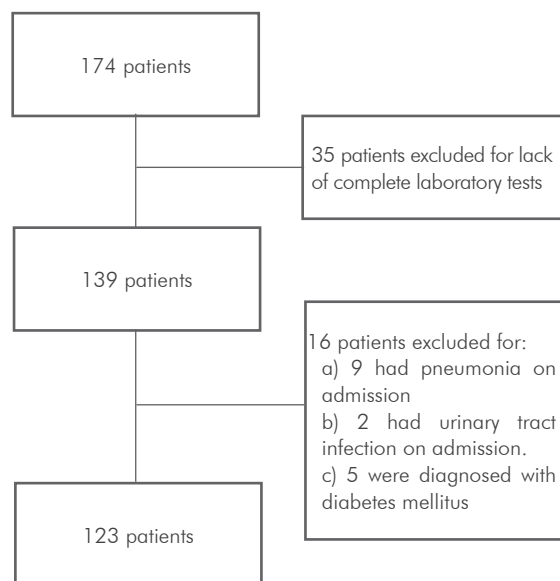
174 patients

35 patients excluded for lack of complete laboratory tests

139 patients

16 patients excluded for:
a) 9 had pneumonia on admission
b) 2 had urinary tract infection on admission.
c) 5 were diagnosed with diabetes mellitus

123 patients